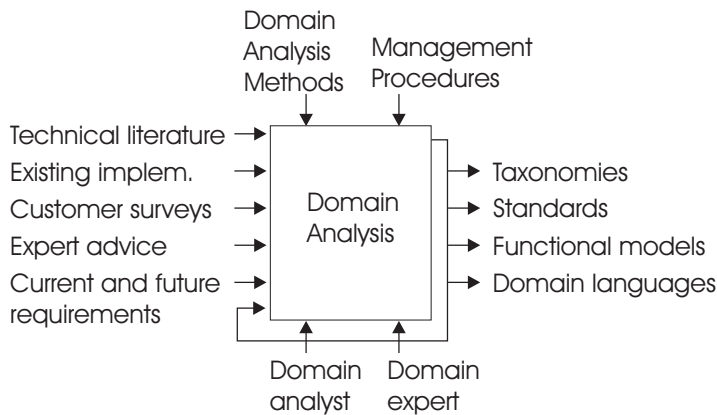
Domain Analysis Methods

Management Procedures

Technical literature
Existing implem.
Customer surveys
Expert advice
Current and future requirements

Domain Analysis

Taxonomies
Standards
Functional models
Domain languages

Domain analyst

Domain expert